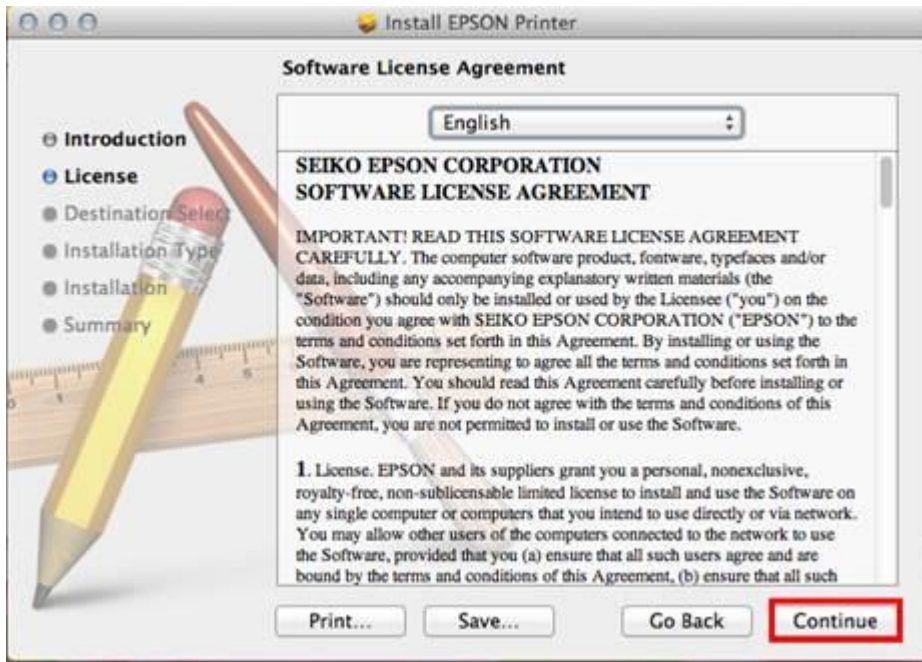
Install EPSON Printer

Software License Agreement

Introduction
License
Destination Select
Installation Type
Installation
Summary

English

SEIKO EPSON CORPORATION
SOFTWARE LICENSE AGREEMENT

IMPORTANT! READ THIS SOFTWARE LICENSE AGREEMENT CAREFULLY. The computer software product, fontware, typefaces and/or data, including any accompanying explanatory written materials (the "Software") should only be installed or used by the Licensee ("you") on the condition you agree with SEIKO EPSON CORPORATION ("EPSON") to the terms and conditions set forth in this Agreement. By installing or using the Software, you are representing to agree all the terms and conditions set forth in this Agreement. You should read this Agreement carefully before installing or using the Software. If you do not agree with the terms and conditions of this Agreement, you are not permitted to install or use the Software.

1. License. EPSON and its suppliers grant you a personal, nonexclusive, royalty-free, non-sublicensable limited license to install and use the Software on any single computer or computers that you intend to use directly or via network. You may allow other users of the computers connected to the network to use the Software, provided that you (a) ensure that all such users agree and are bound by the terms and conditions of this Agreement, (b) ensure that all such

Print...
Save...
Go Back
Continue